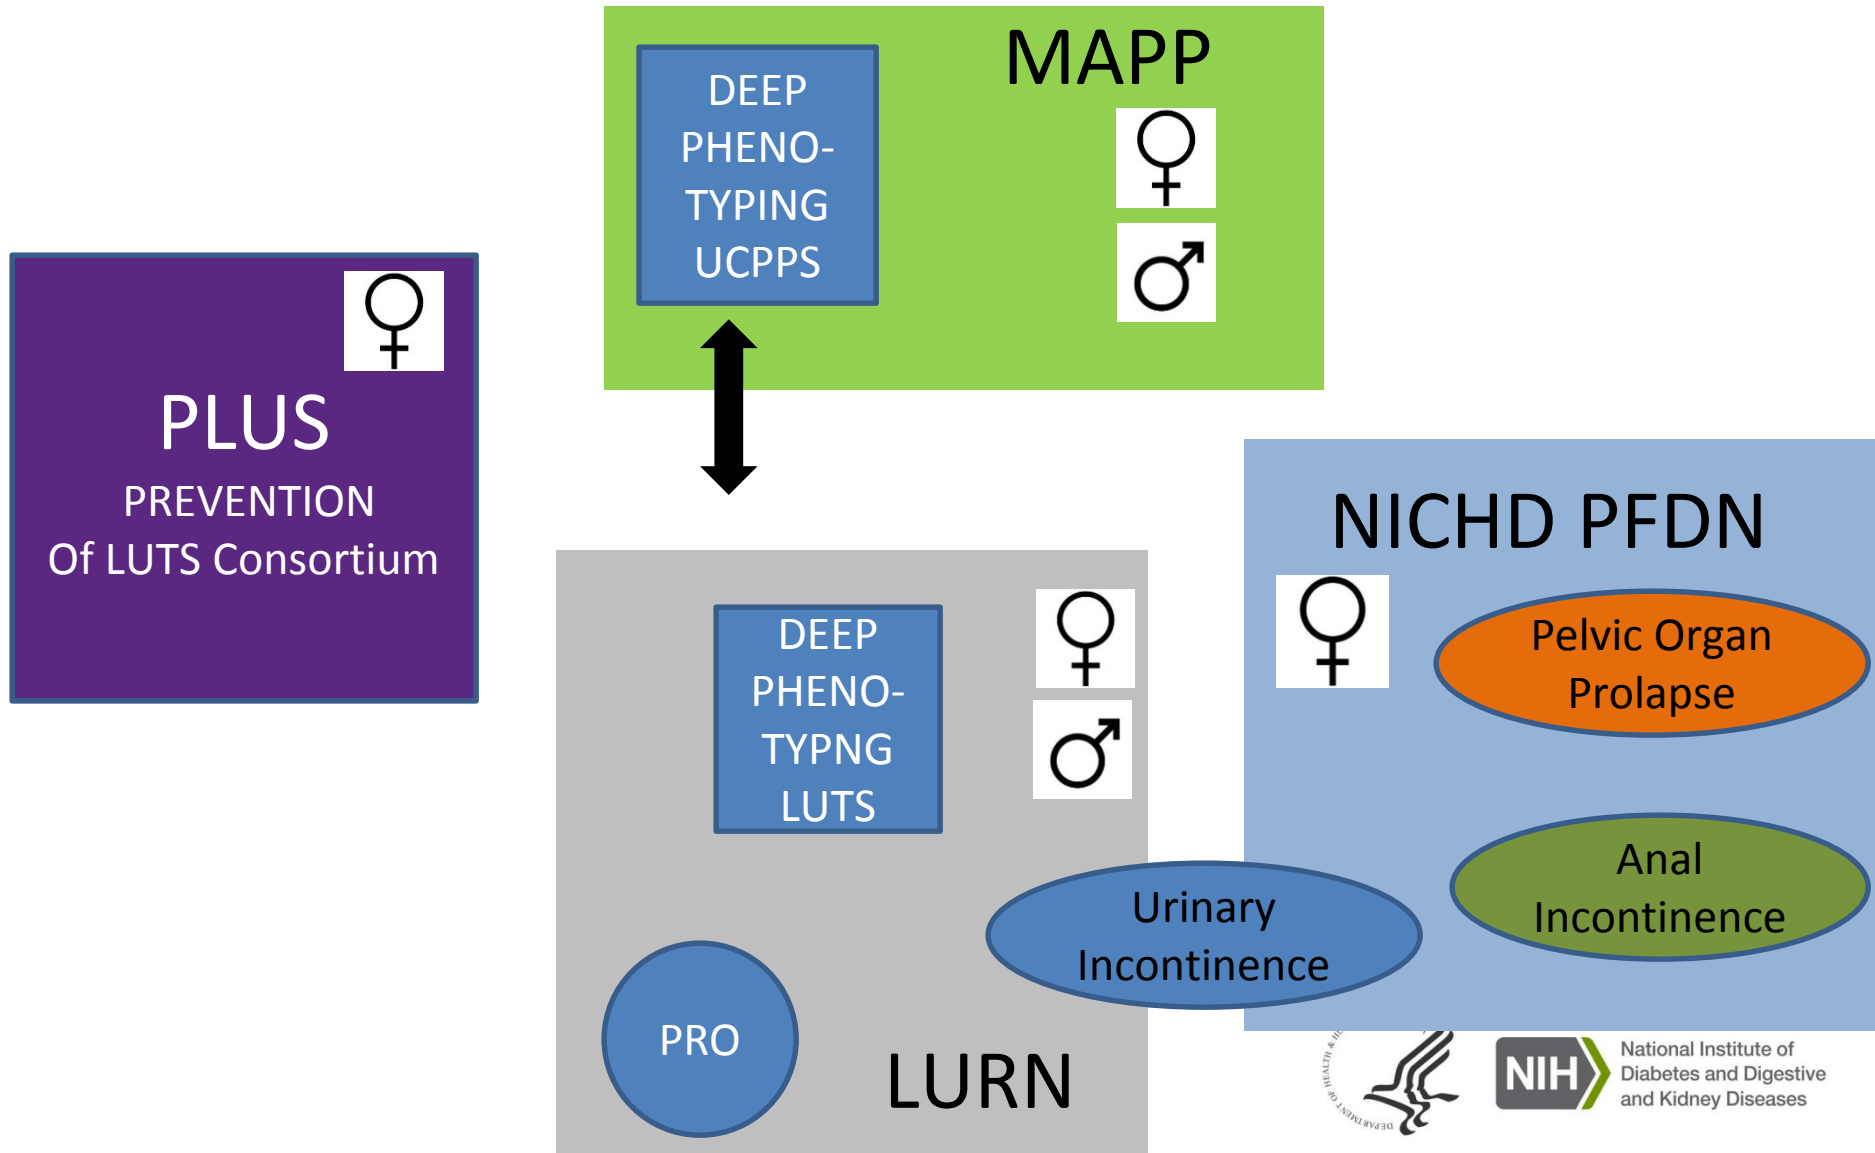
DEEP PHENO-TYPING UCPPS

MAPP

♀

♂

♀

PLUS

PREVENTION

Of LUTS Consortium

NICHD PFDN

♀

Pelvic Organ Prolapse

DEEP PHENO-TYPNG LUTS

♀

♂

Anal Incontinence

Urinary Incontinence

PRO

LURN

DEPARTMENT OF HEALTH & HU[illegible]

NIH

National Institute of Diabetes and Digestive and Kidney Diseases